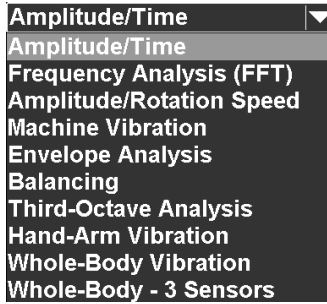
Amplitude/Time

Amplitude/Time
Frequency Analysis (FFT)
Amplitude/Rotation Speed
Machine Vibration
Envelope Analysis
Balancing
Third-Octave Analysis
Hand-Arm Vibration
Whole-Body Vibration
Whole-Body - 3 Sensors